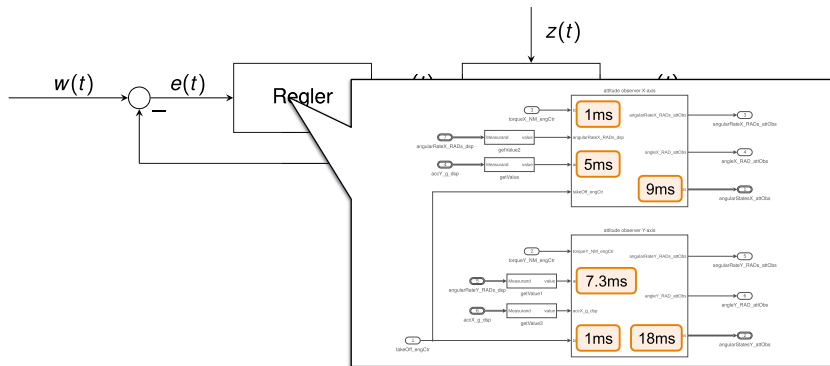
$z(t)$

$w(t)$

$e(t)$

Regler

attitude observer X-axis

1 torqueX_NM_engCtrl

angularRateX_RADs_dsp

accY_g_dsp

Measurand value getValue2

Measurand value getValue

angularRateX_RADs_dsp

takeOff_engCtrl

1ms

5ms

9ms

angularRateX_RADs_attObs

angleX_RAD_attObs

3 angularRateX_RADs_attObs

4 angleX_RAD_attObs

angularStatesX_attObs

attitude observer Y-axis

torqueY_NM_engCtrl

angularRateY_RADs_dsp

accX_g_dsp

Measurand value getValue1

Measurand value getValue3

accX_g_dsp

7.3ms

1ms

18ms

angularRateY_RADs_attObs

angleY_RAD_attObs

5 angularRateY_RADs_attObs

6 angleY_RAD_attObs

7 angularStatesY_attObs

2 takeOff_engCtrl